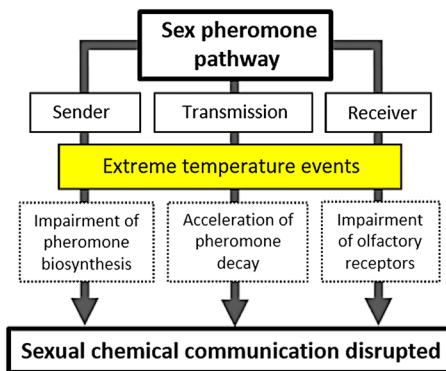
Sex pheromone pathway

Sender

Transmission

Receiver

Extreme temperature events

Impairment of pheromone biosynthesis

Acceleration of pheromone decay

Impairment of olfactory receptors

Sexual chemical communication disrupted